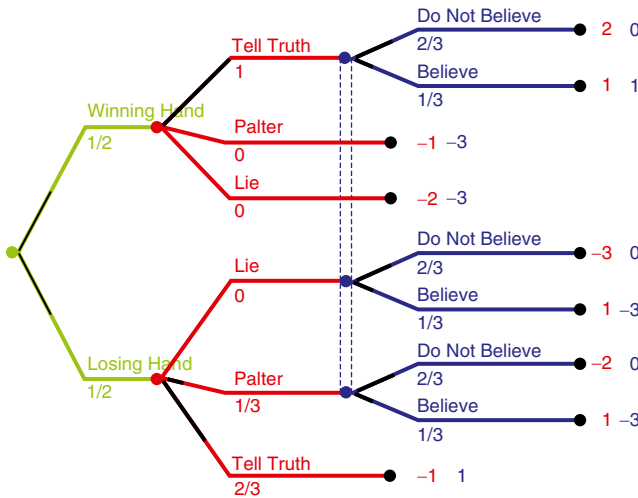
Do Not Believe
2/3
2 0

Tell Truth
1

Believe
1/3
1 1

Winning Hand
1/2

Palter
0
−1 −3

Lie
0
−2 −3

Do Not Believe
2/3
−3 0

Lie
0

Believe
1/3
1 −3

Losing Hand
1/2

Do Not Believe
2/3
−2 0

Palter
1/3

Believe
1/3
1 −3

Tell Truth
2/3
−1 1